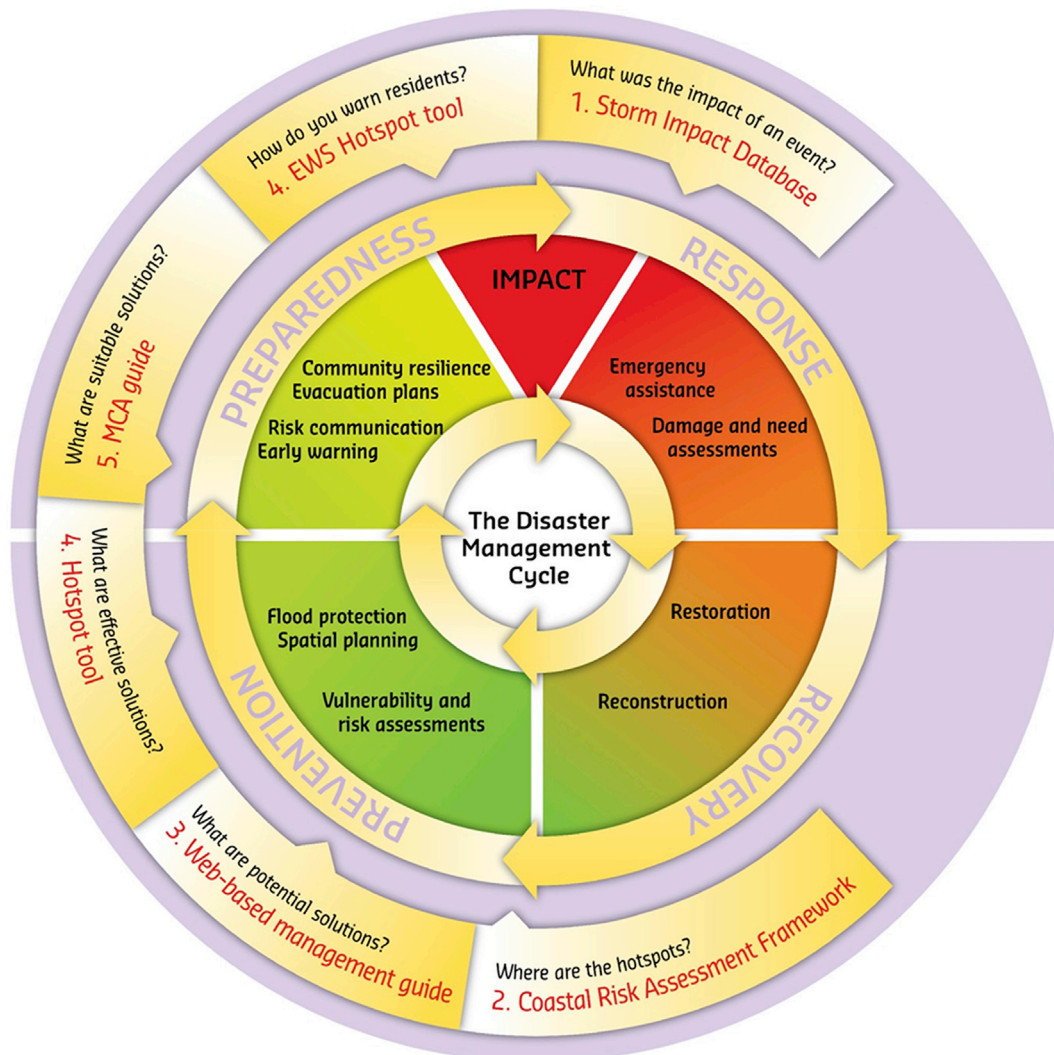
What was the impact of an event?
1. Storm Impact Database

How do you warn residents?
4. EWS Hotspot tool

What are suitable solutions?
5. MCA guide

What are effective solutions?
4. Hotspot tool

What are potential solutions?
3. Web-based management guide

Where are the hotspots?
2. Coastal Risk Assessment Framework

PREPAREDNESS

IMPACT

RESPONSE

RECOVERY

PREVENTION

Community resilience
Evacuation plans
Risk communication
Early warning

Emergency assistance
Damage and need assessments

The Disaster Management Cycle

Restoration

Reconstruction

Flood protection
Spatial planning
Vulnerability and risk assessments